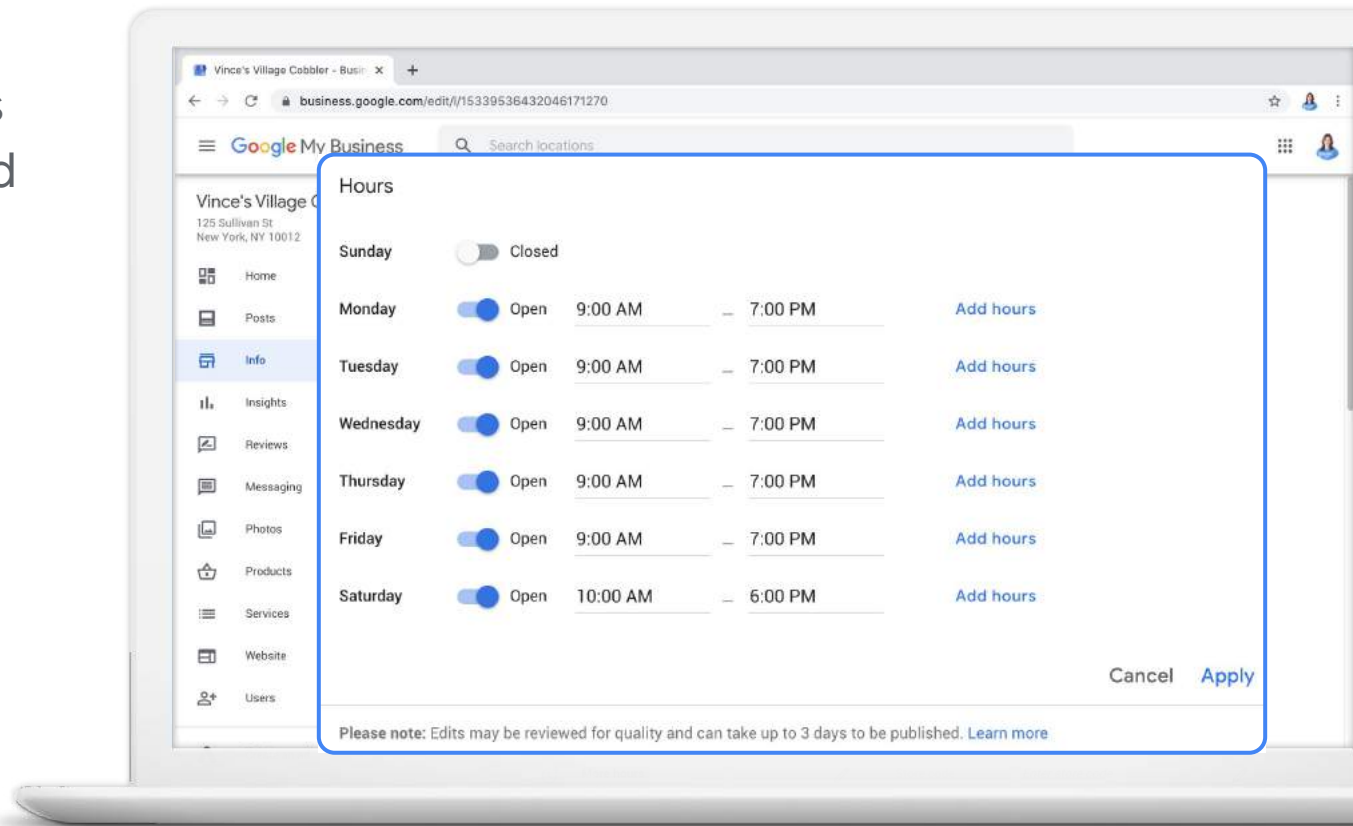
s
d

Vince's Village Cobbler - Busi ×
+
business.google.com/edit/l/15339536432046171270

Google My Business
Search locations

Vince's Village C
125 Sullivan St
New York, NY 10012

Home
Posts
Info
Insights
Reviews
Messaging
Photos
Products
Services
Website
Users

Hours

| Sunday | Closed | | | |
|---|---|---|---|---|
| Monday | Open | 9:00 AM | – 7:00 PM | Add hours |
| Tuesday | Open | 9:00 AM | – 7:00 PM | Add hours |
| Wednesday | Open | 9:00 AM | – 7:00 PM | Add hours |
| Thursday | Open | 9:00 AM | – 7:00 PM | Add hours |
| Friday | Open | 9:00 AM | – 7:00 PM | Add hours |
| Saturday | Open | 10:00 AM | – 6:00 PM | Add hours |

Cancel Apply

Please note: Edits may be reviewed for quality and can take up to 3 days to be published. Learn more